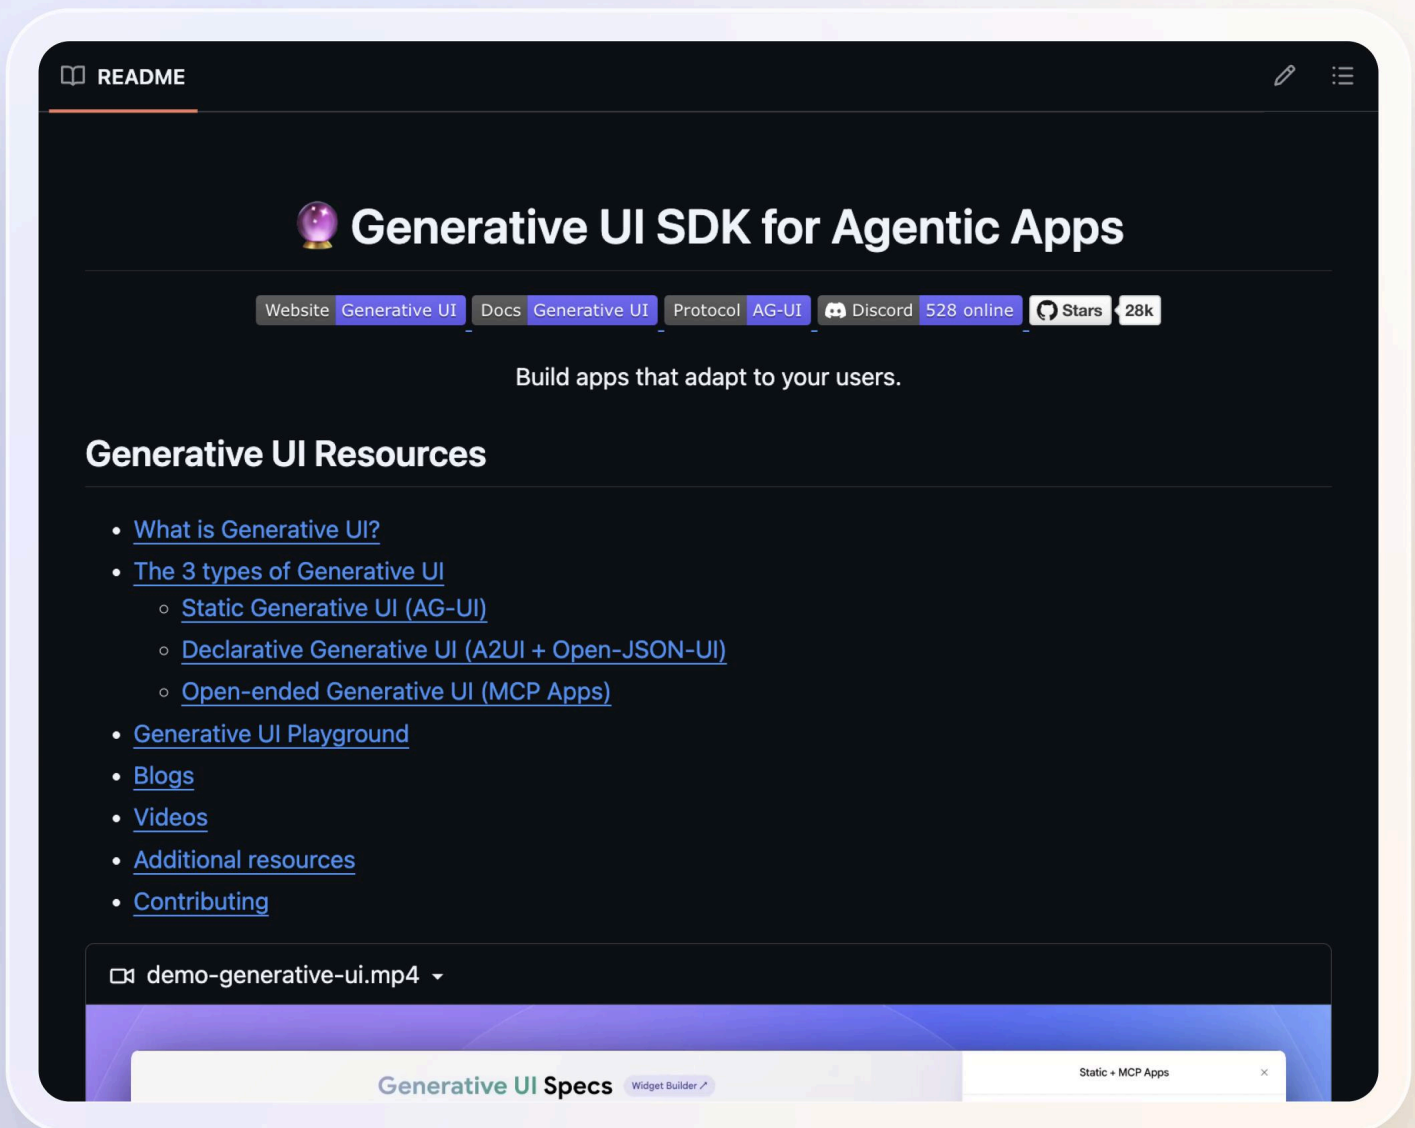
README

🔮 Generative UI SDK for Agentic Apps

Website Generative UI Docs Generative UI Protocol AG-UI Discord 528 online Stars 28k

Build apps that adapt to your users.

Generative UI Resources

- What is Generative UI?
- The 3 types of Generative UI
  - Static Generative UI (AG-UI)
  - Declarative Generative UI (A2UI + Open-JSON-UI)
  - Open-ended Generative UI (MCP Apps)
- Generative UI Playground
- Blogs
- Videos
- Additional resources
- Contributing

demo-generative-ui.mp4

Generative UI Specs Widget Builder ↗

Static + MCP Apps ×